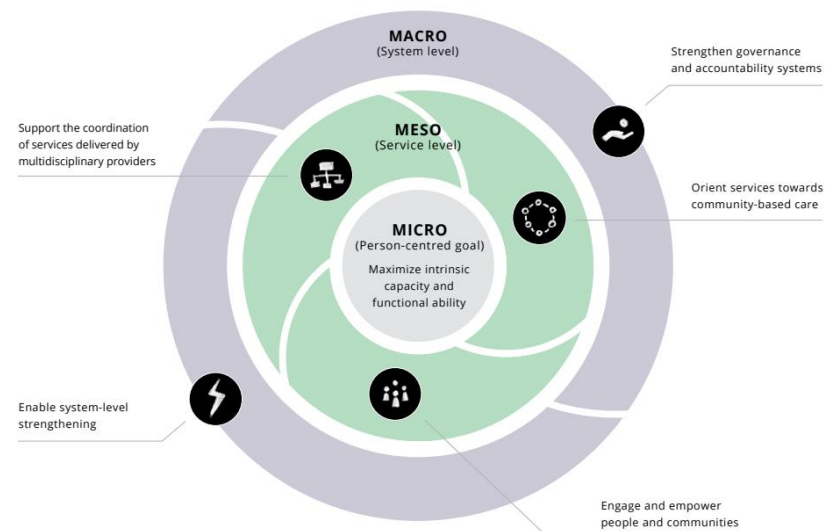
MACRO
(System level)

Strengthen governance and accountability systems

Support the coordination of services delivered by multidisciplinary providers

MESO
(Service level)

Orient services towards community-based care

MICRO
(Person-centred goal)

Maximize intrinsic capacity and functional ability

Enable system-level strengthening

Engage and empower people and communities